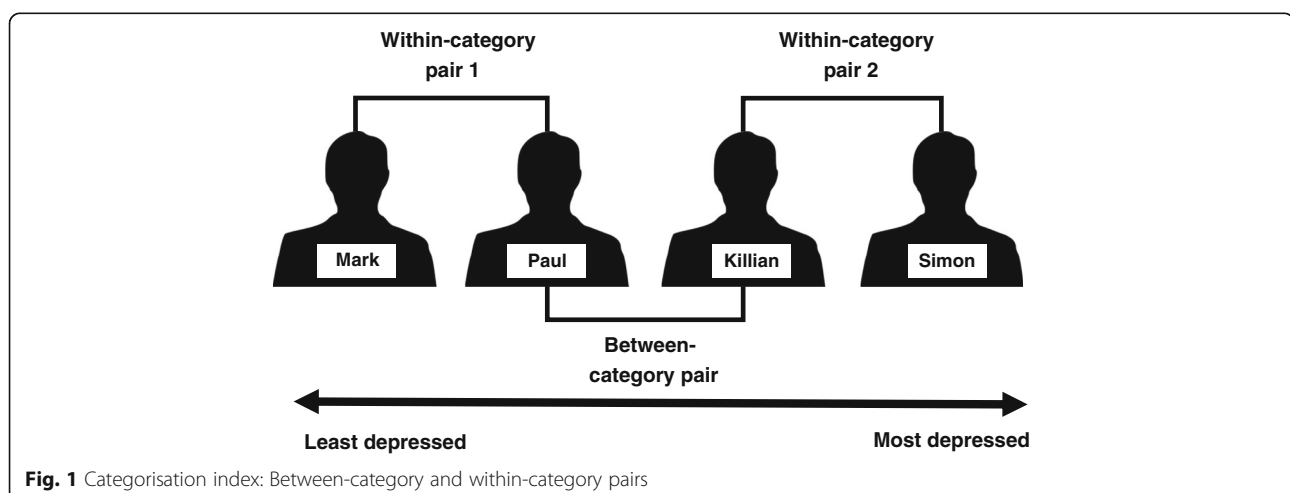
Within-category pair 1

Within-category pair 2

Mark

Paul

Killian

Simon

Between-category pair

Least depressed

Most depressed

**Fig. 1** Categorisation index: Between-category and within-category pairs